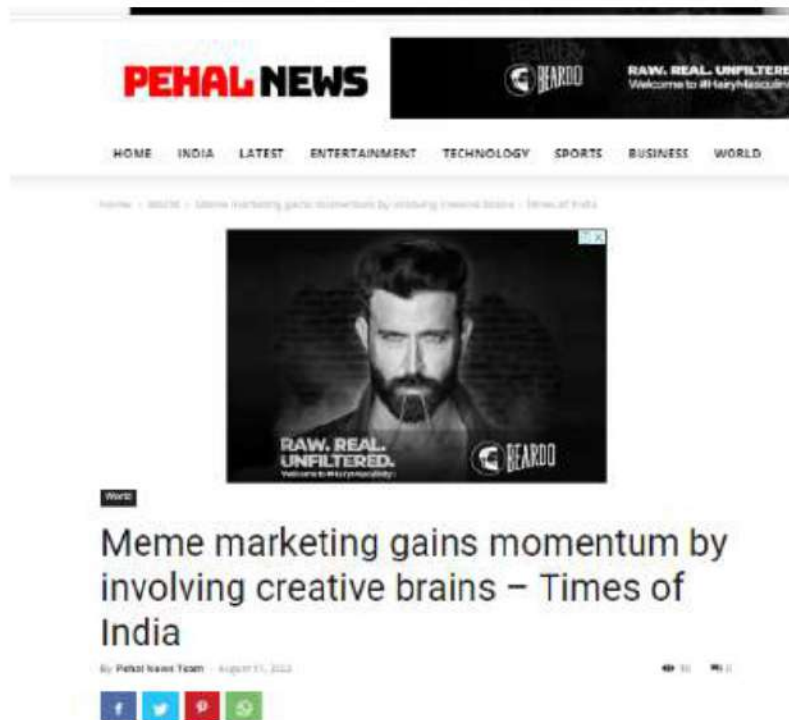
PEHAL NEWS

BEARDO RAW. REAL. UNFILTERE Welcome to #HairyMasculin

HOME INDIA LATEST ENTERTAINMENT TECHNOLOGY SPORTS BUSINESS WORLD

Home › World › Meme marketing gains momentum by involving creative brains – Times of India

RAW. REAL. UNFILTERED. Welcome to #HairyMasculinity

BEARDO

World

Meme marketing gains momentum by involving creative brains – Times of India

By Pehal News Team - August 11, 2022

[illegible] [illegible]